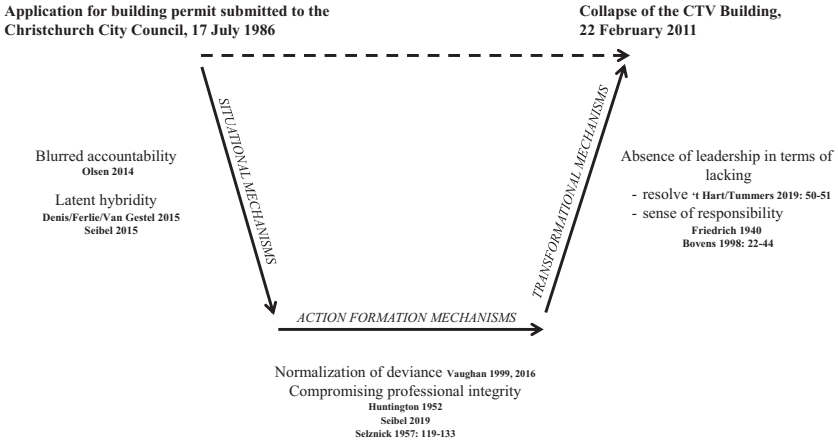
Application for building permit submitted to the Christchurch City Council, 17 July 1986

Collapse of the CTV Building, 22 February 2011

SITUATIONAL MECHANISMS

TRANSFORMATIONAL MECHANISMS

Blurred accountability
Olsen 2014

Latent hybridity
Denis/Ferlie/Van Gestel 2015
Seibel 2015

Absence of leadership in terms of lacking
- resolve 't Hart/Tummers 2019: 50-51
- sense of responsibility
Friedrich 1940
Bovens 1998: 22-44

ACTION FORMATION MECHANISMS

Normalization of deviance Vaughan 1999, 2016
Compromising professional integrity
Huntington 1952
Seibel 2019
Selznick 1957: 119-133